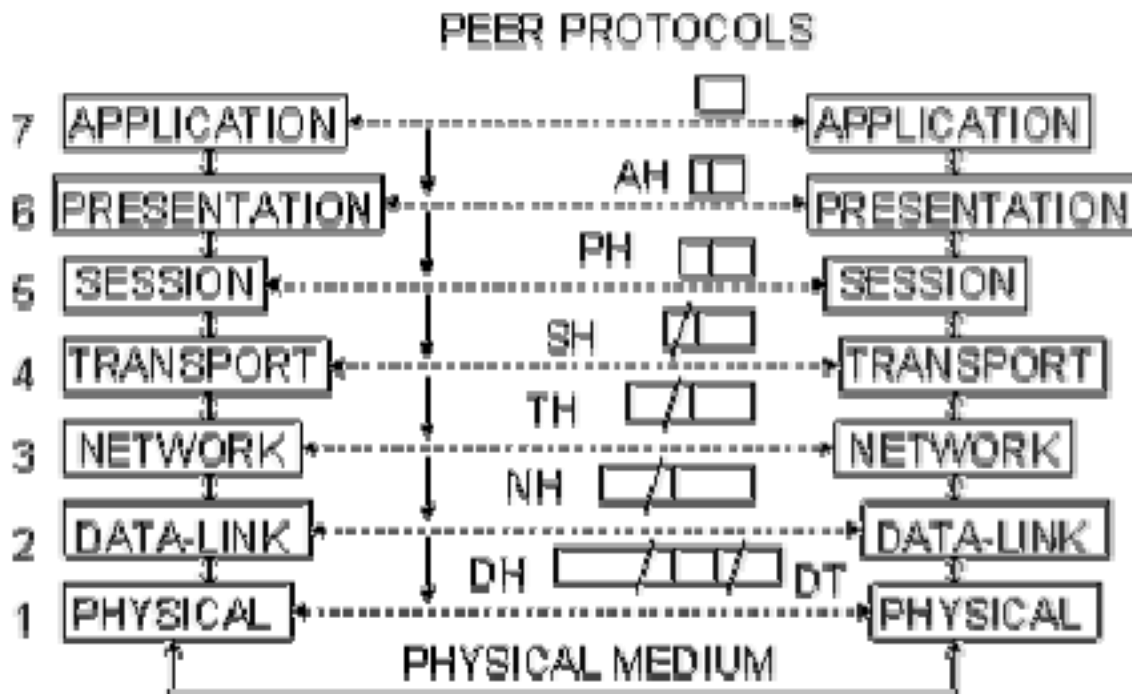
PEER PROTOCOLS

7 APPLICATION APPLICATION

AH

6 PRESENTATION PRESENTATION

PH

5 SESSION SESSION

SH

4 TRANSPORT TRANSPORT

TH

3 NETWORK NETWORK

NH

2 DATA-LINK DATA-LINK

DH DT

1 PHYSICAL PHYSICAL

PHYSICAL MEDIUM